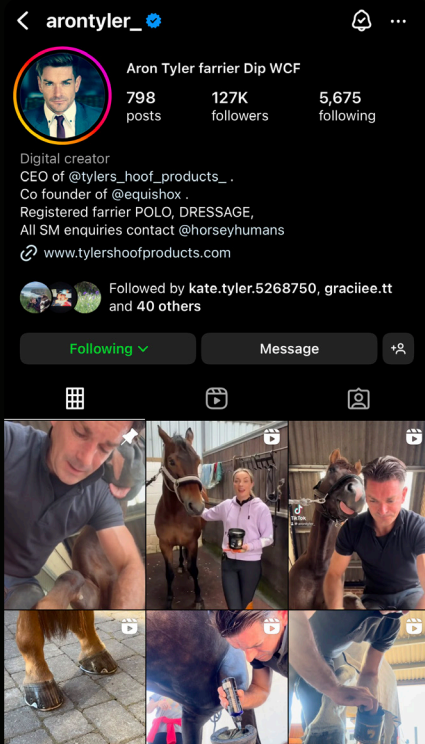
arontyler_

Aron Tyler farrier Dip WCF

798 posts
127K followers
5,675 following

Digital creator
CEO of @tylers_hoof_products_ .
Co founder of @equishox .
Registered farrier POLO, DRESSAGE,
All SM enquiries contact @horseyhumans

www.tylershoofproducts.com

Followed by kate.tyler.5268750, graciiee.tt and 40 others

Following
Message

TikTok